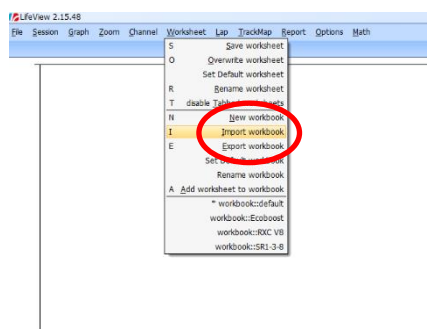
LifeView 2.15.48

File Session Graph Zoom Channel Worksheet Lap TrackMap Report Options Math

S Save worksheet
O Overwrite worksheet
Set Default worksheet
R Rename worksheet
T disable Tabl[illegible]sheets
N New workbook
I Import workbook
E Export workbook
Set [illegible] workbook
Rename workbook
A Add worksheet to workbook
* workbook::default
workbook::Ecoboost
workbook::RXC V8
workbook::SR1-3-8